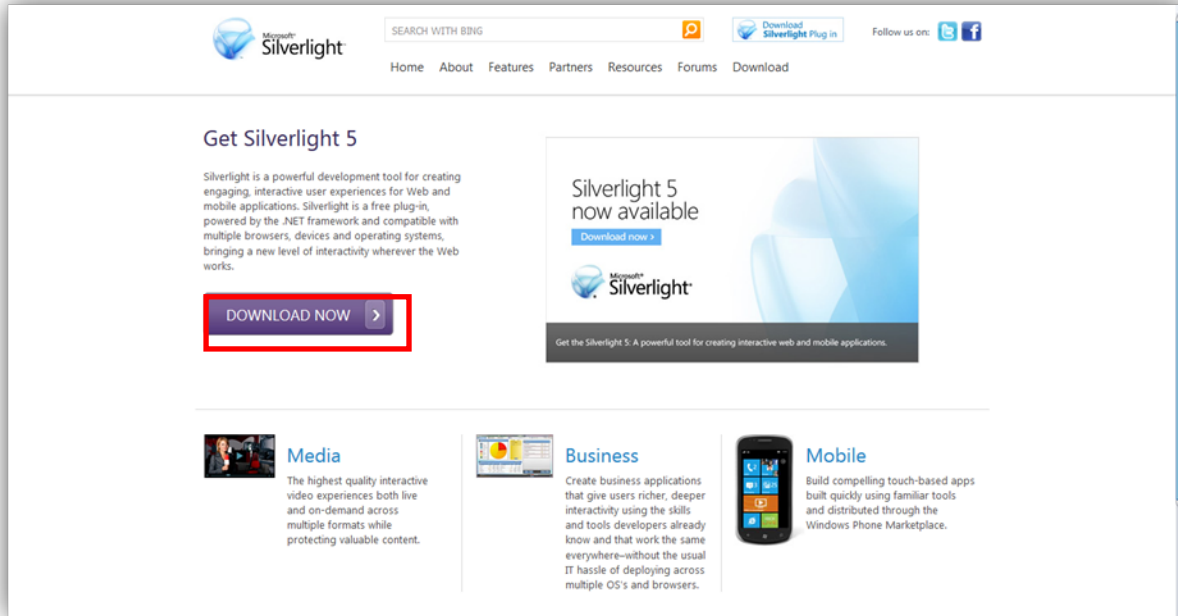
Microsoft® Silverlight

SEARCH WITH BING

Download Silverlight Plug in

Follow us on:

Home About Features Partners Resources Forums Download

Get Silverlight 5

Silverlight is a powerful development tool for creating engaging, interactive user experiences for Web and mobile applications. Silverlight is a free plug-in, powered by the .NET framework and compatible with multiple browsers, devices and operating systems, bringing a new level of interactivity wherever the Web works.

DOWNLOAD NOW ›

Silverlight 5 now available

Download now ›

Microsoft® Silverlight

Get the Silverlight 5: A powerful tool for creating interactive web and mobile applications.

Media

The highest quality interactive video experiences both live and on-demand across multiple formats while protecting valuable content.

Business

Create business applications that give users richer, deeper interactivity using the skills and tools developers already know and that work the same everywhere–without the usual IT hassle of deploying across multiple OS's and browsers.

Mobile

Build compelling touch-based apps built quickly using familiar tools and distributed through the Windows Phone Marketplace.